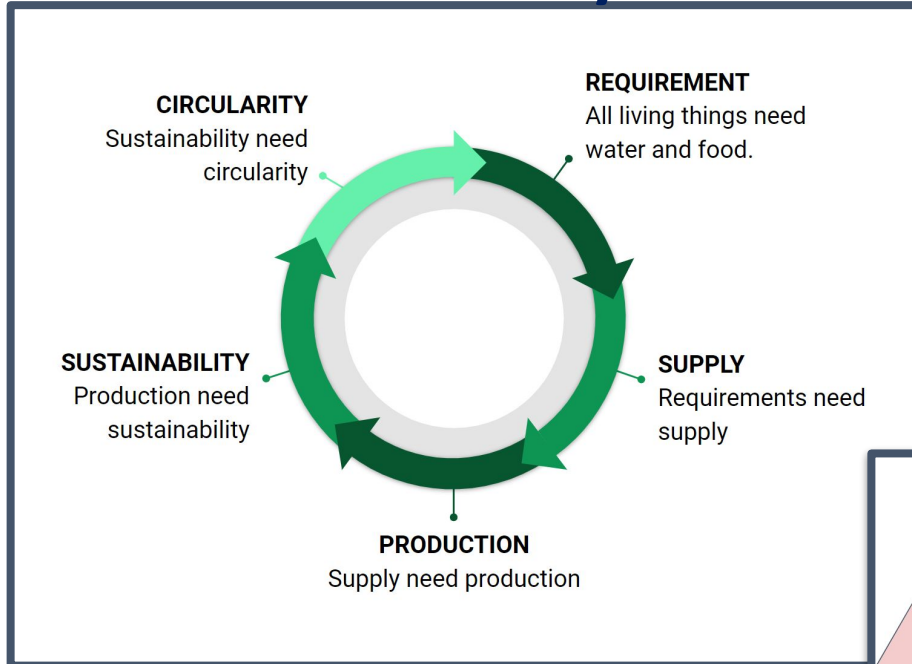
REQUIREMENT
All living things need water and food.

SUPPLY
Requirements need supply

PRODUCTION
Supply need production

SUSTAINABILITY
Production need sustainability

CIRCULARITY
Sustainability need circularity